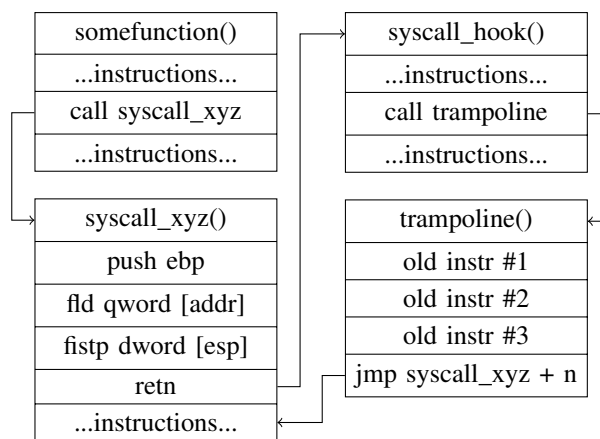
somefunction()
...instructions...
call syscall_xyz
...instructions...

syscall_xyz()
push ebp
fld qword [addr]
fistp dword [esp]
retn
...instructions...

syscall_hook()
...instructions...
call trampoline
...instructions...

trampoline()
old instr #1
old instr #2
old instr #3
jmp syscall_xyz + n